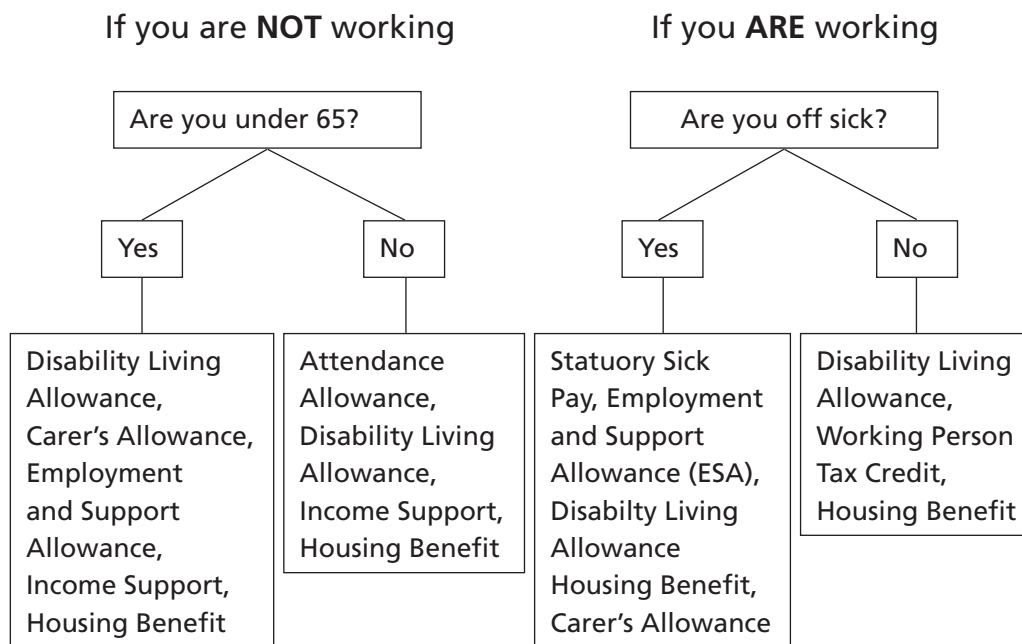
If you are **NOT** working

Are you under 65?

Yes

No

Disability Living Allowance, Carer's Allowance, Employment and Support Allowance, Income Support, Housing Benefit

Attendance Allowance, Disability Living Allowance, Income Support, Housing Benefit

If you **ARE** working

Are you off sick?

Yes

No

Statuory Sick Pay, Employment and Support Allowance (ESA), Disabilty Living Allowance Housing Benefit, Carer's Allowance

Disability Living Allowance, Working Person Tax Credit, Housing Benefit